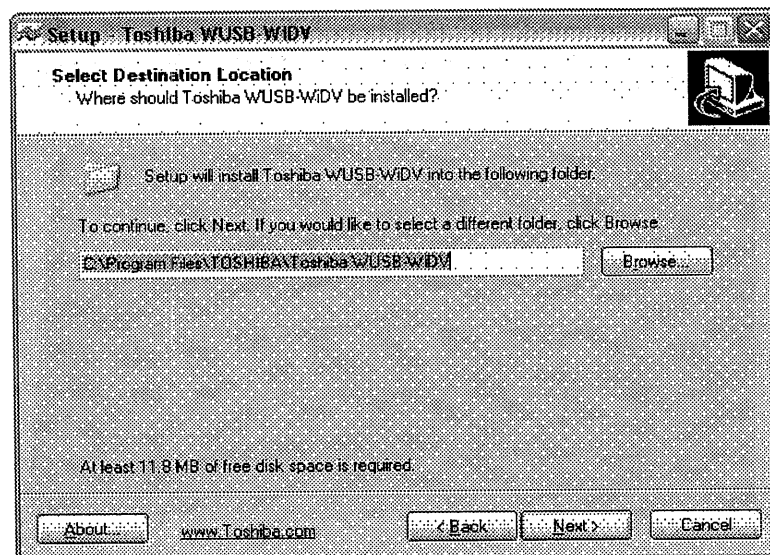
Setup - Toshiba WUSB-WiDV

Select Destination Location
Where should Toshiba WUSB-WiDV be installed?

Setup will install Toshiba WUSB-WiDV into the following folder.

To continue, click Next. If you would like to select a different folder, click Browse.

C:\Program Files\TOSHIBA\Toshiba WUSB-WiDV

Browse...

At least 11.8 MB of free disk space is required.

About...

www.Toshiba.com

< Back

Next >

Cancel